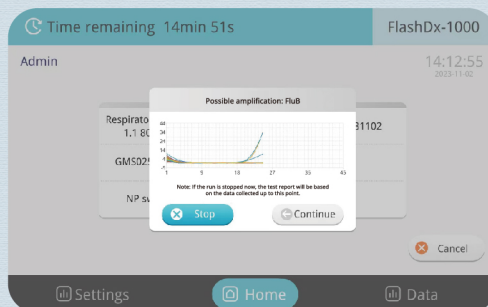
Time remaining 14min 51s

FlashDx-1000

Admin

14:12:55
2023-11-02

Respirato
1.1 80

31102

GMS025

NP sw

Possible amplification: FluB

44
34
24
14
4
-6

1
9
18
27
35
45

Note: If the run is stopped now, the test report will be based on the data collected up to this point.

Stop

Continue

Cancel

Settings

Home

Data